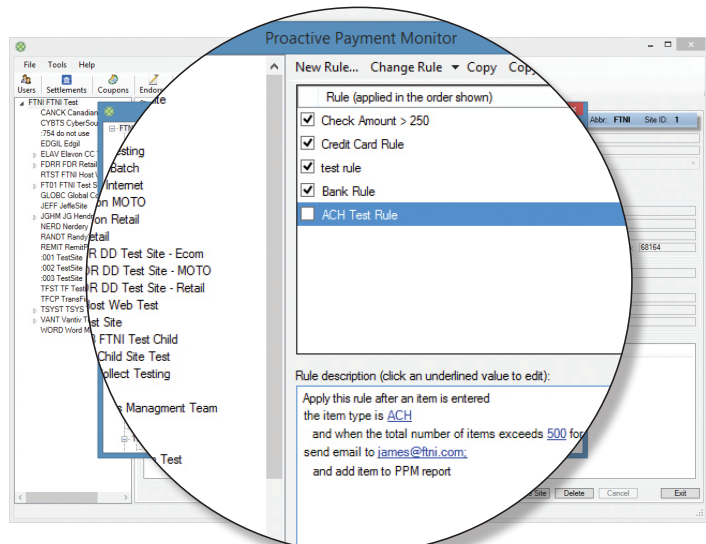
Proactive Payment Monitor

File Tools Help

Users Settlements Coupons Endors

FTNI FTNI Test
CANCK Canadian
CYBTS CyberSou
:754 do not use
EDGIL Edgil
ELAV Elavon CC
FDRR FDR Retail
RTST FTNI Host W
FT01 FTNI Test S
GLOBC Global Co
JEFF JeffeSite
JGHM JG Hende
NERD Nerdery
RANDT Randy
REMIT Remit
:001 TestSite
:002 TestSite
:003 TestSite
TFST TF Test
TFCP TransF
TSYST TSYS
VANT Vantiv T
WORD Word M

FTN
esting
Batch
Internet
on MOTO
on Retail
etail
R DD Test Site - Ecom
R DD Test Site - MOTO
R DD Test Site - Retail
ost Web Test
st Site
FTNI Test Child
Child Site Test
ollect Testing
Managment Team
Test

New Rule... Change Rule Copy Copy

Rule (applied in the order shown)
Check Amount > 250
Credit Card Rule
test rule
Bank Rule
ACH Test Rule

Abbr: FTNI Site ID: 1

68164

Rule description (click an underlined value to edit):
Apply this rule after an item is entered
the item type is ACH
and when the total number of items exceeds 500 for
send email to james@ftni.com;
and add item to PPM report

Site Delete Cancel Exit